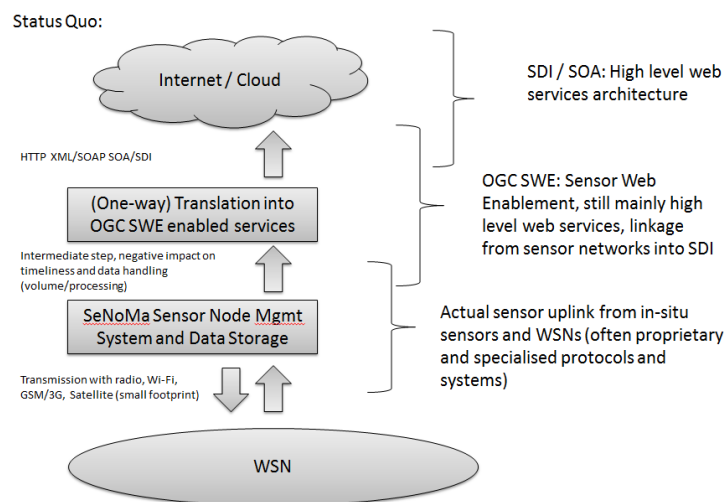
Status Quo:

Internet / Cloud

SDI / SOA: High level web services architecture

HTTP XML/SOAP SOA/SDI

(One-way) Translation into OGC SWE enabled services

OGC SWE: Sensor Web Enablement, still mainly high level web services, linkage from sensor networks into SDI

Intermediate step, negative impact on timeliness and data handling (volume/processing)

SeNoMa Sensor Node Mgmt System and Data Storage

Actual sensor uplink from in-situ sensors and WSNs (often proprietary and specialised protocols and systems)

Transmission with radio, Wi-Fi, GSM/3G, Satellite (small footprint)

WSN